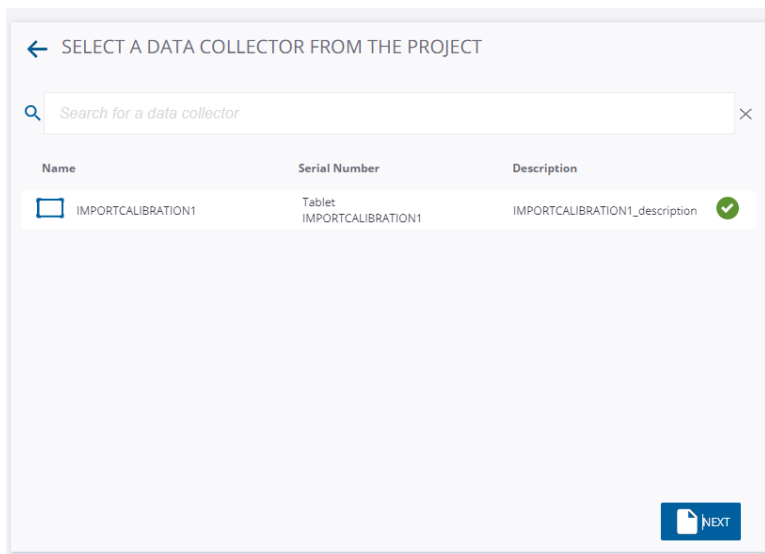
SELECT A DATA COLLECTOR FROM THE PROJECT

Search for a data collector

| Name | Serial Number | Description |
|---|---|---|
| IMPORTCALIBRATION1 | Tablet IMPORTCALIBRATION1 | IMPORTCALIBRATION1_description |

NEXT